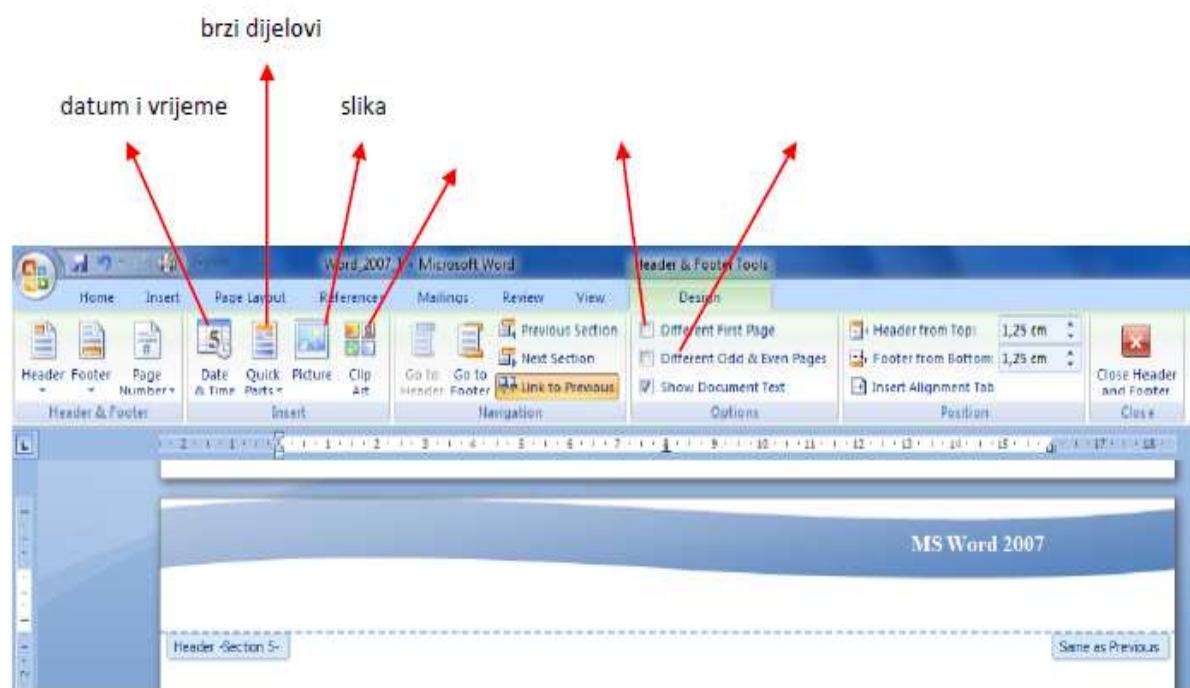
brzi dijelovi

datum i vrijeme

slika

Word_2007_1 - Microsoft Word

Header & Footer Tools

Home Insert Page Layout References Mailings Review View Design

Header Footer Page Number

Header & Footer

Date & Time Quick Parts Picture Clip Art

Insert

Go to Header Go to Footer Previous Section Next Section Link to Previous

Navigation

Different First Page

Different Odd & Even Pages

Show Document Text

Options

Header from Top: 1,25 cm

Footer from Bottom: 1,25 cm

Insert Alignment Tab

Position

Close Header and Footer

Close

MS Word 2007

Header -Section 5-

Same as Previous